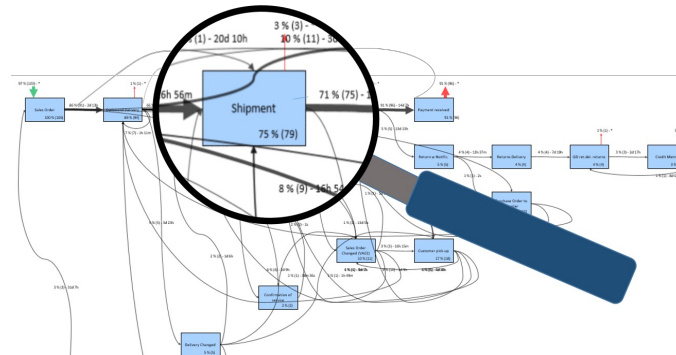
3 % (3) -
% (1) - 20d 10h
10 % (11) - 3
6h 56m
Shipment
71 % (75) - 1
75 % (79)
8 % (9) - 16h 54
87 % (105)
Sales Order
100 % (105)
Payment received
91 % (96)
Returns Notification
Returns Delivery
Bill ret. del. returns
Credit Memo
Sales Order Changed
Customer pick-up
Confirmation of Change
Delivery Changed
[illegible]